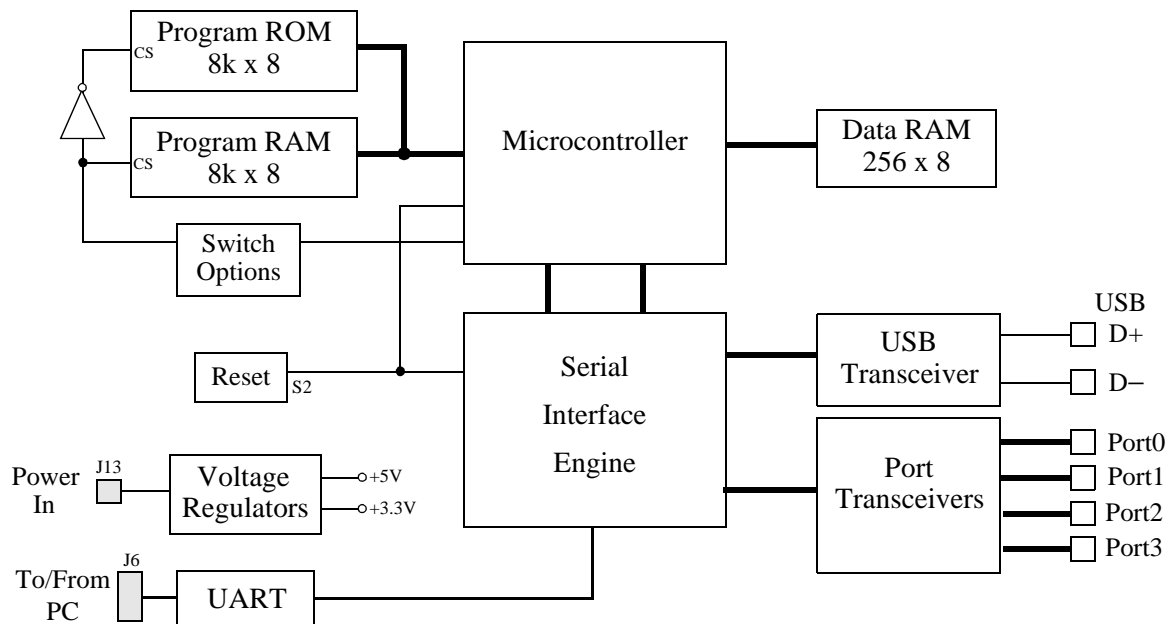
CS
Program ROM
8k x 8

CS
Program RAM
8k x 8

Microcontroller

Data RAM
256 x 8

Switch
Options

USB

Reset
S2

Serial
Interface
Engine

USB
Transceiver

D+

D−

Power
In
J13

Voltage
Regulators

+5V
+3.3V

Port
Transceivers

Port0
Port1
Port2
Port3

To/From
PC
J6

UART